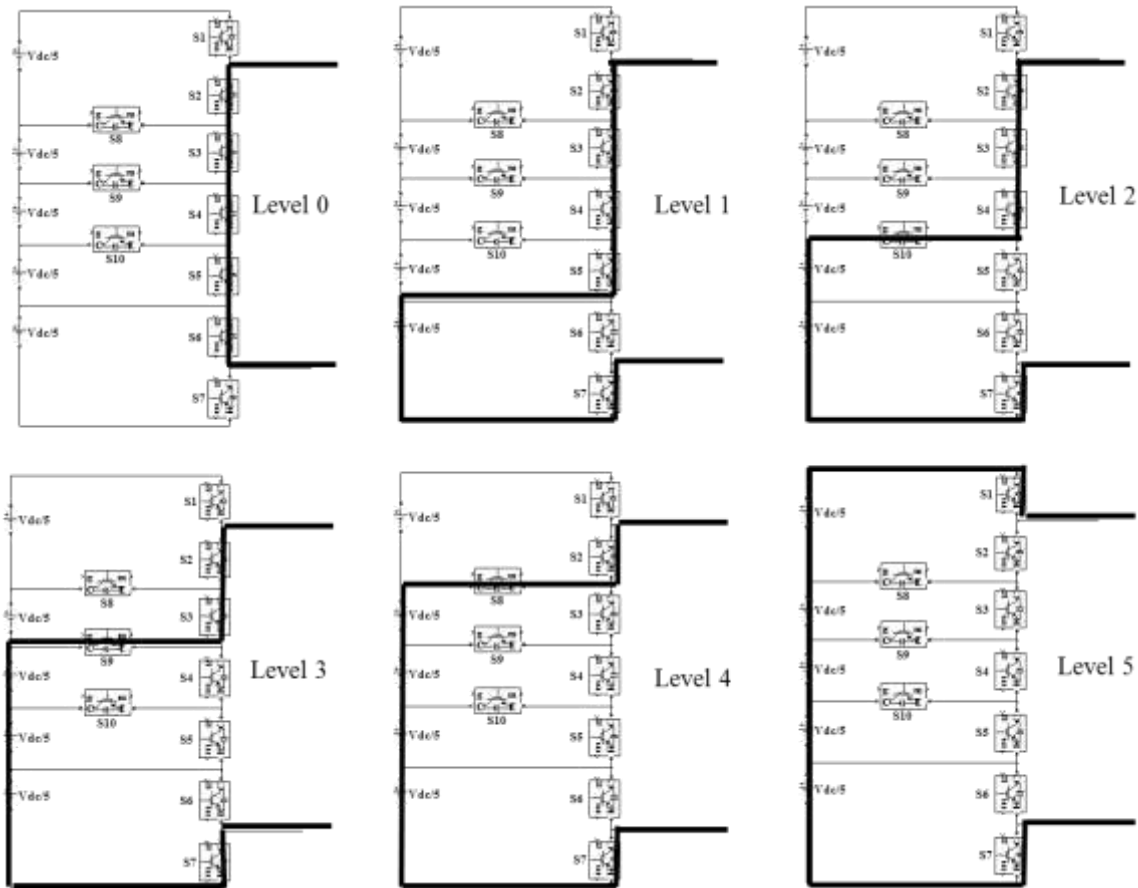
Vdc/5
Vdc/5
Vdc/5
Vdc/5
Vdc/5
S1
S2
S3
S4
S5
S6
S7
S8
S9
S10
Level 0

Vdc/5
Vdc/5
Vdc/5
Vdc/5
Vdc/5
S1
S2
S3
S4
S5
S6
S7
S8
S9
S10
Level 1

Vdc/5
Vdc/5
Vdc/5
Vdc/5
Vdc/5
S1
S2
S3
S4
S5
S6
S7
S8
S9
S10
Level 2

Vdc/5
Vdc/5
Vdc/5
Vdc/5
Vdc/5
S1
S2
S3
S4
S5
S6
S7
S8
S9
S10
Level 3

Vdc/5
Vdc/5
Vdc/5
Vdc/5
Vdc/5
S1
S2
S3
S4
S5
S6
S7
S8
S9
S10
Level 4

Vdc/5
Vdc/5
Vdc/5
Vdc/5
Vdc/5
S1
S2
S3
S4
S5
S6
S7
S8
S9
S10
Level 5